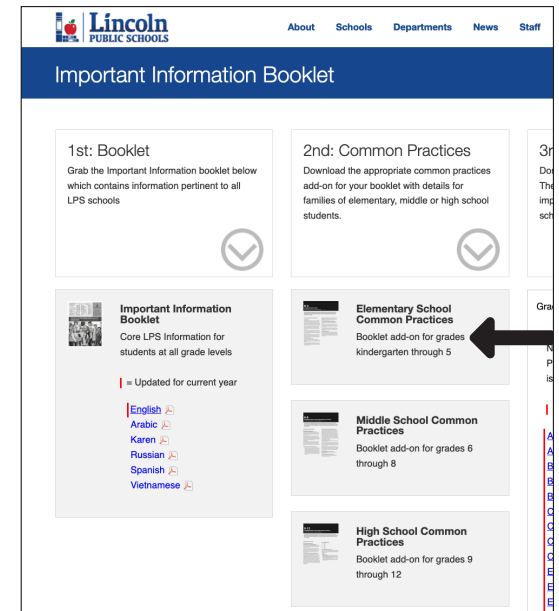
Lincoln
PUBLIC SCHOOLS

About Schools Departments News Staff

Important Information Booklet

1st: Booklet
Grab the Important Information booklet below which contains information pertinent to all LPS schools

2nd: Common Practices
Download the appropriate common practices add-on for your booklet with details for families of elementary, middle or high school students.

3r
Do
The
imp
sch

Important Information Booklet
Core LPS Information for students at all grade levels

= Updated for current year

English
Arabic
Karen
Russian
Spanish
Vietnamese

Elementary School Common Practices
Booklet add-on for grades kindergarten through 5

Middle School Common Practices
Booklet add-on for grades 6 through 8

High School Common Practices
Booklet add-on for grades 9 through 12

Gra
N
P
is
A
A
B
B
B
C
C
C
C
E
E
E